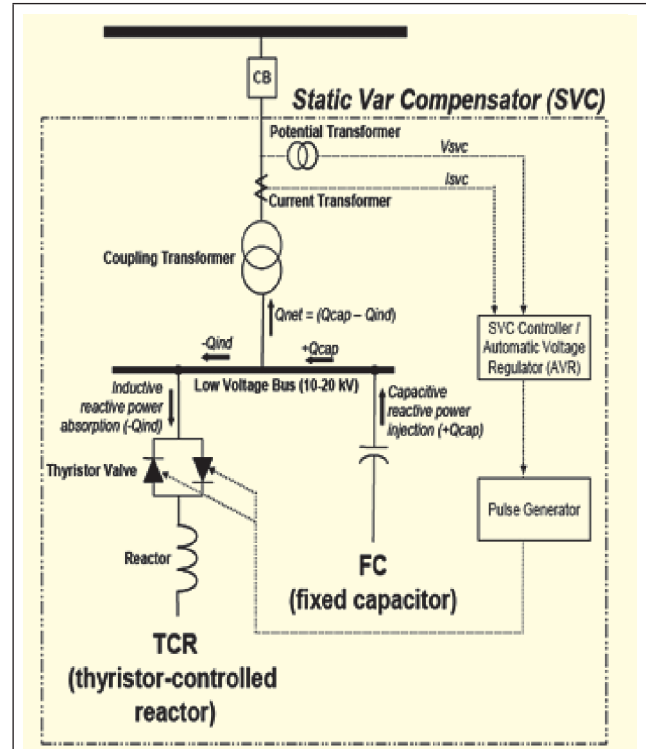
CB

Static Var Compensator (SVC)

Potential Transformer

Vsvc

Isvc

Current Transformer

Coupling Transformer

Qnet = (Qcap – Qind)

SVC Controller / Automatic Voltage Regulator (AVR)

-Qind

+Qcap

Low Voltage Bus (10-20 kV)

Inductive reactive power absorption (-Qind)

Capacitive reactive power injection (+Qcap)

Thyristor Valve

Pulse Generator

Reactor

FC (fixed capacitor)

TCR (thyristor-controlled reactor)